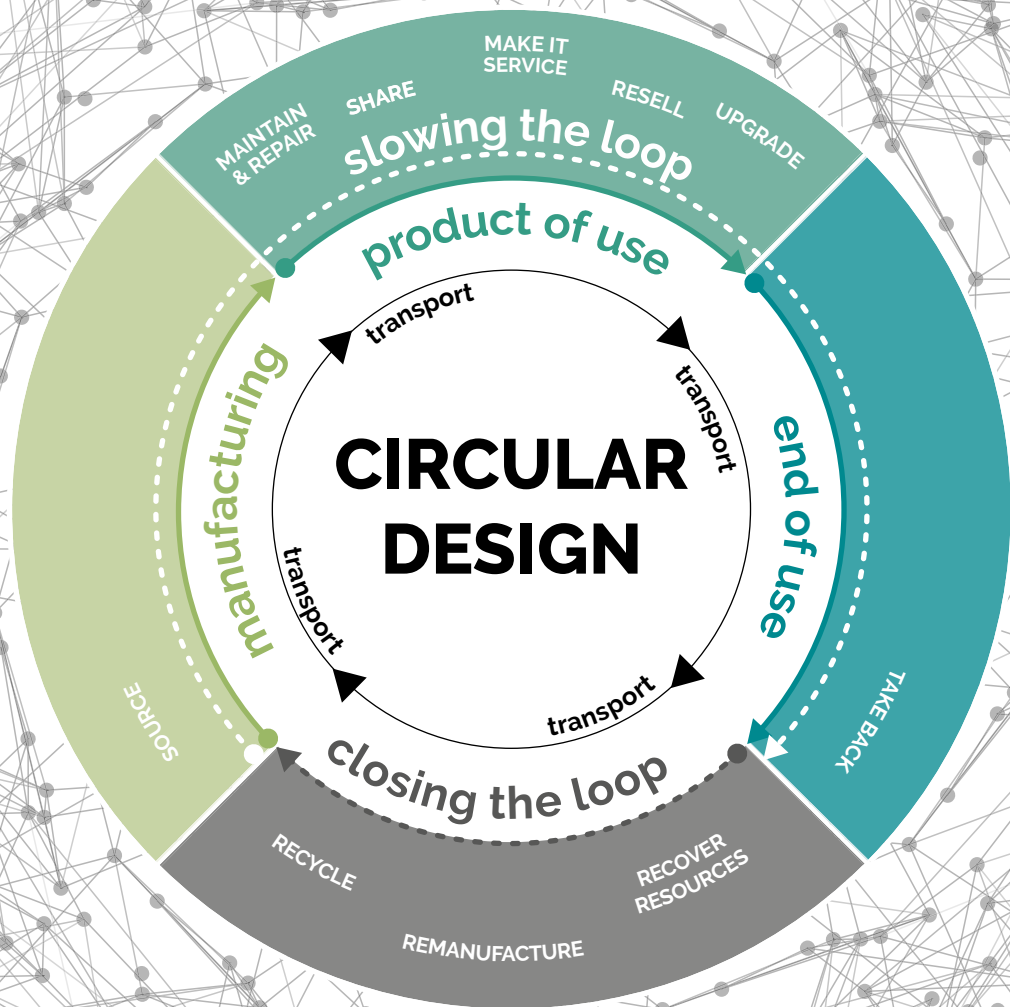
MAINTAIN & REPAIR
SHARE
MAKE IT SERVICE
RESELL
UPGRADE
slowing the loop
product of use
transport
transport
end of use
TAKE BACK
manufacturing
SOURCE
CIRCULAR DESIGN
transport
transport
closing the loop
RECYCLE
REMANUFACTURE
RECOVER RESOURCES